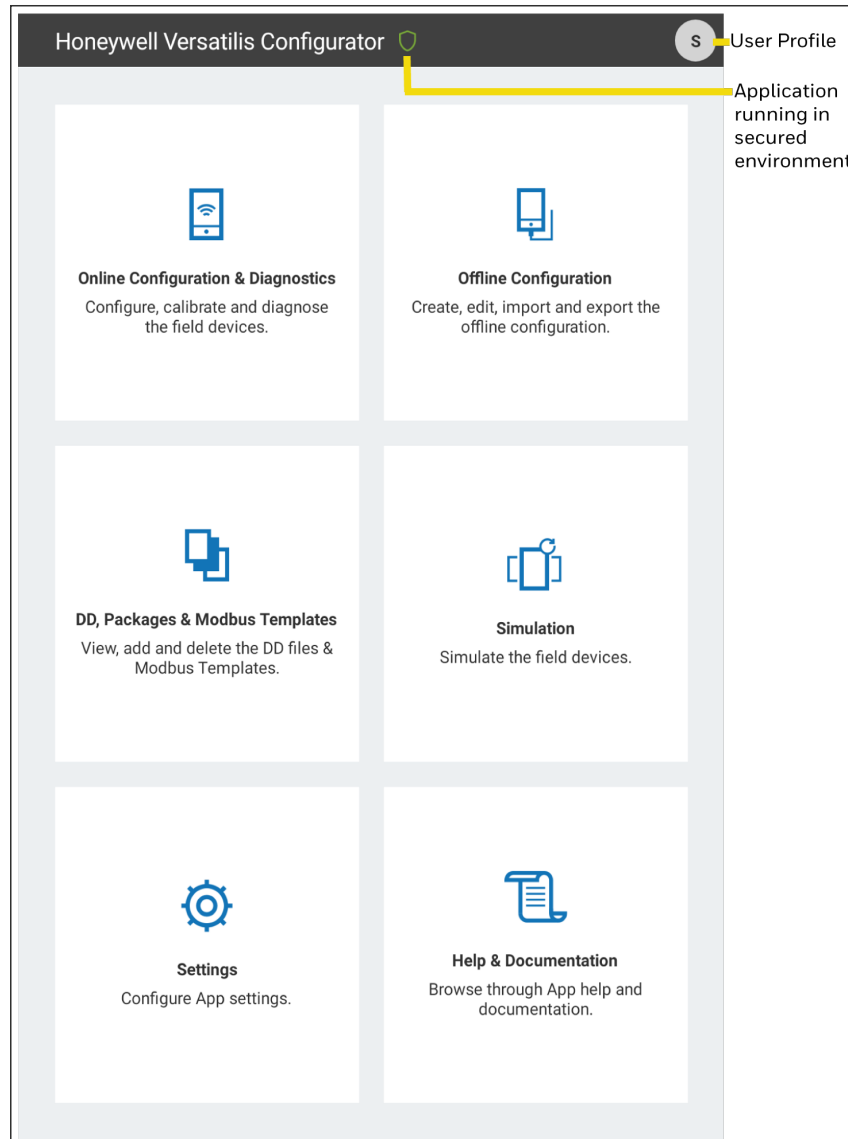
Honeywell Versatilis Configurator

S

User Profile

Application running in secured environment

Online Configuration & Diagnostics
Configure, calibrate and diagnose the field devices.

Offline Configuration
Create, edit, import and export the offline configuration.

DD, Packages & Modbus Templates
View, add and delete the DD files & Modbus Templates.

Simulation
Simulate the field devices.

Settings
Configure App settings.

Help & Documentation
Browse through App help and documentation.